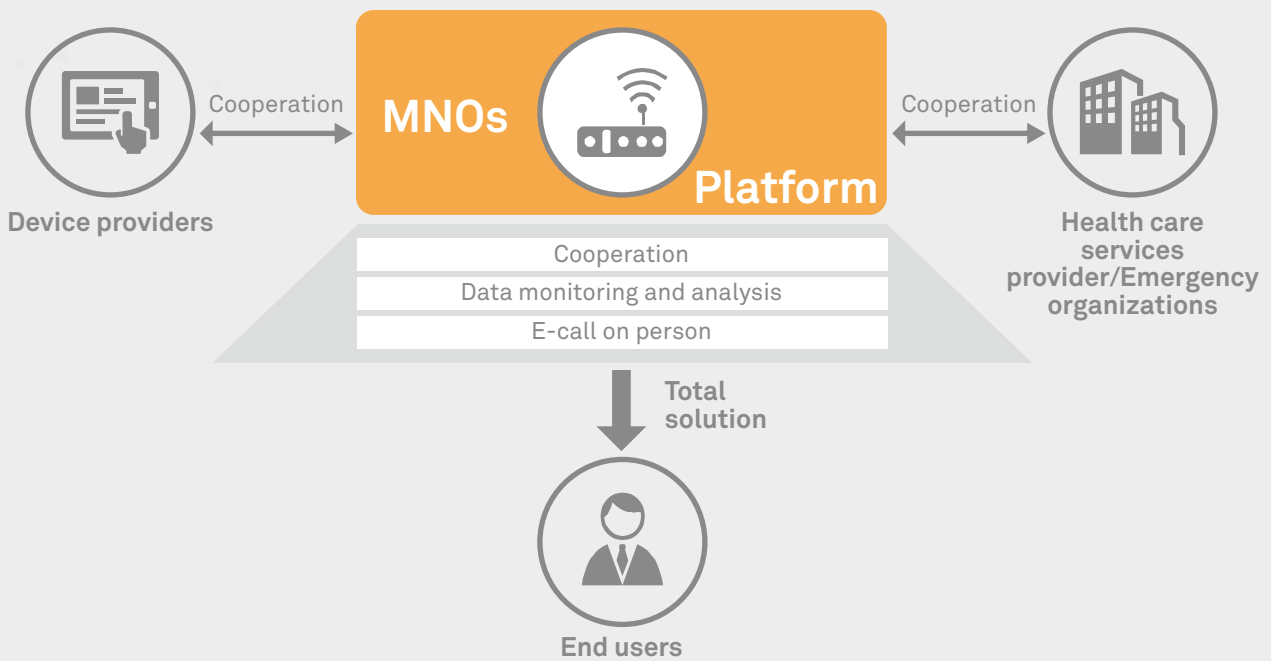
Cooperation

MNOs

Platform

Cooperation

Device providers

Health care services provider/Emergency organizations

Cooperation

Data monitoring and analysis

E-call on person

Total solution

End users